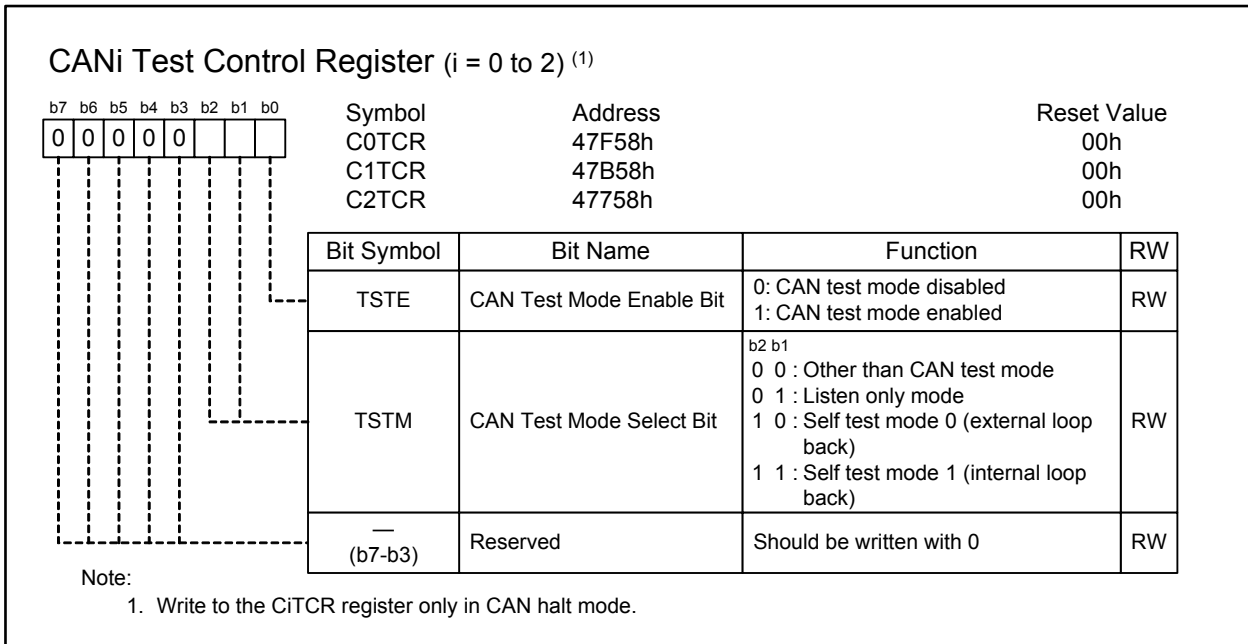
CANi Test Control Register (i = 0 to 2) $^{(1)}$

| b7 | b6 | b5 | b4 | b3 | b2 | b1 | b0 |
|---|---|---|---|---|---|---|---|
| 0 | 0 | 0 | 0 | 0 | | | |

| Symbol | Address | Reset Value |
|---|---|---|
| C0TCR | 47F58h | 00h |
| C1TCR | 47B58h | 00h |
| C2TCR | 47758h | 00h |

| Bit Symbol | Bit Name | Function | RW |
|---|---|---|---|
| TSTE | CAN Test Mode Enable Bit | 0: CAN test mode disabled<br>1: CAN test mode enabled | RW |
| TSTM | CAN Test Mode Select Bit | b2 b1<br>0 0 : Other than CAN test mode<br>0 1 : Listen only mode<br>1 0 : Self test mode 0 (external loop back)<br>1 1 : Self test mode 1 (internal loop back) | RW |
| —<br>(b7-b3) | Reserved | Should be written with 0 | RW |

Note:
1. Write to the CiTCR register only in CAN halt mode.